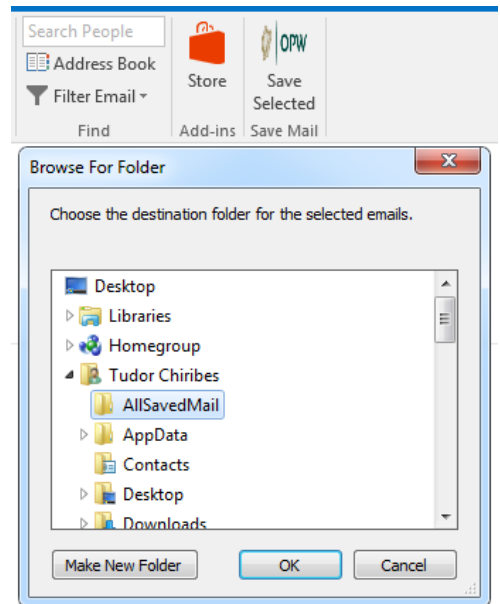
Search People
Address Book
Filter Email
Find
Store
Add-ins
OPW
Save Selected
Save Mail

Browse For Folder
Choose the destination folder for the selected emails.

Desktop
Libraries
Homegroup
Tudor Chiribes
AllSavedMail
AppData
Contacts
Desktop
Downloads

Make New Folder
OK
Cancel